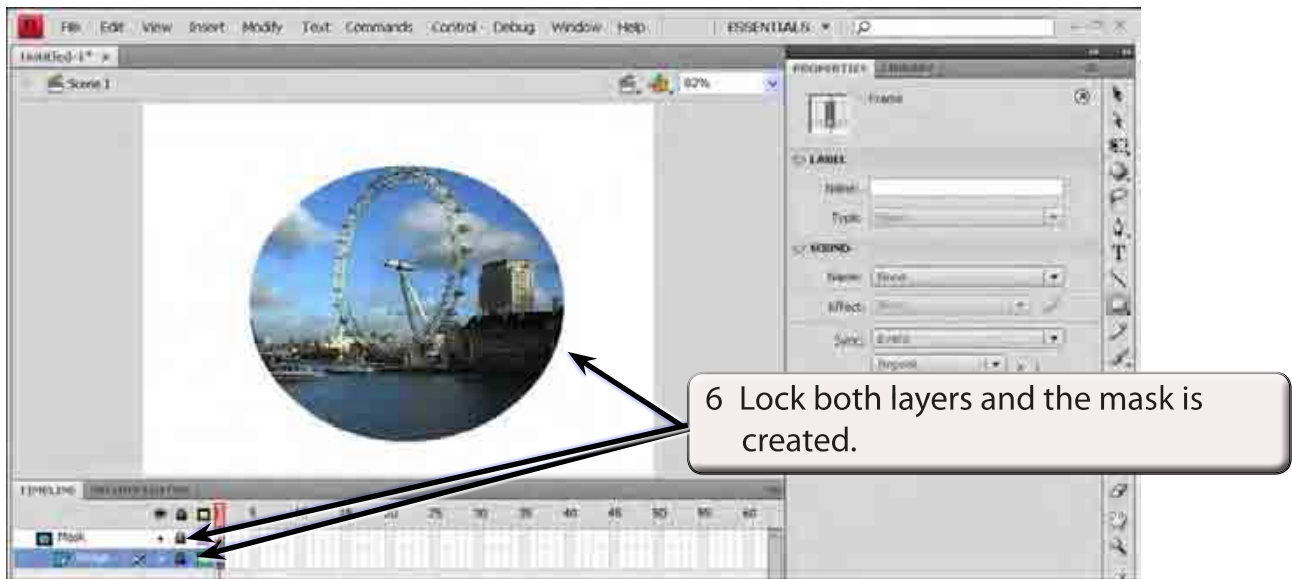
File Edit View Insert Modify Text Commands Control Debug Window Help

ESSENTIALS

Untitled-1*

Scene 1

82%

PROPERTIES LIBRARY

Frame

LABEL

Name:

Type: Name

SOUND

Name: None

Effect: None

Sync: Event

Repeat

6 Lock both layers and the mask is created.

TIMELINE MOTION EDITOR

5 10 15 20 25 30 35 40 45 50 55 60

Mask

Image